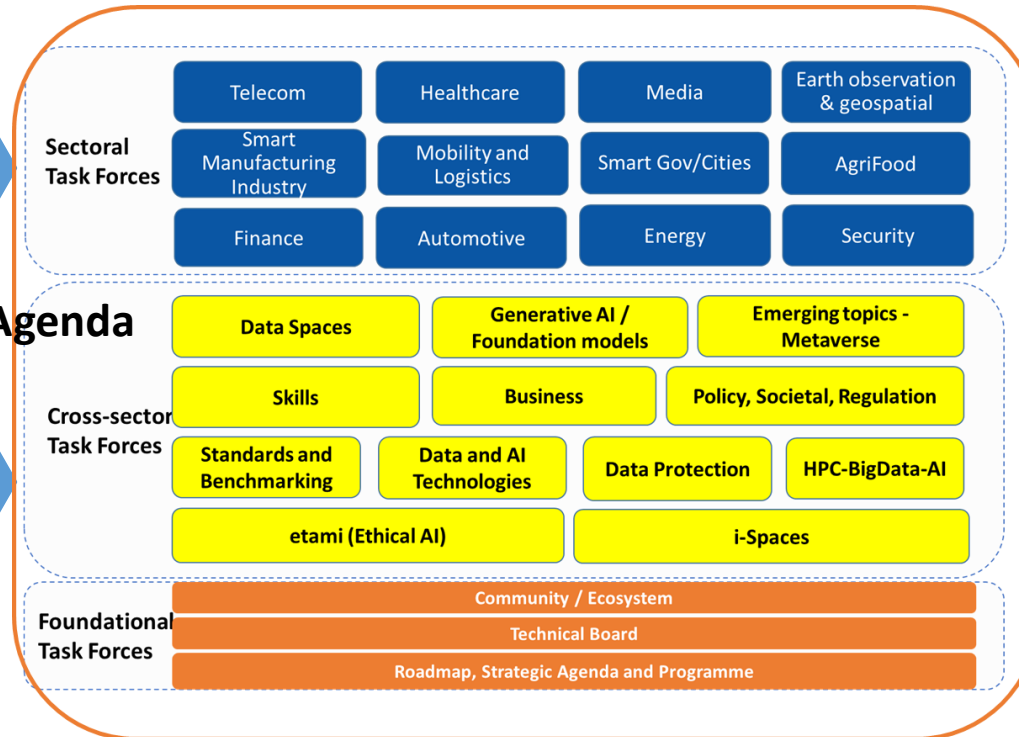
Sectoral Task Forces

Telecom

Healthcare

Media

Earth observation & geospatial

Smart Manufacturing Industry

Mobility and Logistics

Smart Gov/Cities

AgriFood

Finance

Automotive

Energy

Security

Agenda

Cross-sector Task Forces

Data Spaces

Generative AI / Foundation models

Emerging topics - Metaverse

Skills

Business

Policy, Societal, Regulation

Standards and Benchmarking

Data and AI Technologies

Data Protection

HPC-BigData-AI

etami (Ethical AI)

i-Spaces

Foundational Task Forces

Community / Ecosystem

Technical Board

Roadmap, Strategic Agenda and Programme